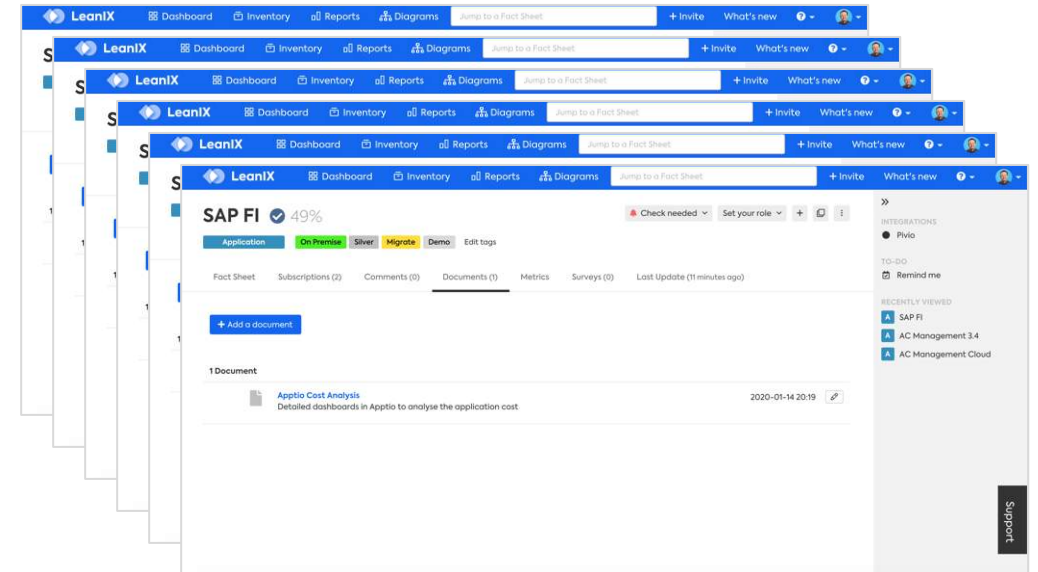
LeanIX Dashboard Inventory Reports Diagrams Jump to a Fact Sheet + Invite What's new

SAP FI 49%

Application On Premise Silver Migrate Demo Edit tags

Check needed Set your role +

Fact Sheet Subscriptions (2) Comments (0) Documents (1) Metrics Surveys (0) Last Update (11 minutes ago)

+ Add a document

1 Document

Apptio Cost Analysis
Detailed dashboards in Apptio to analyse the application cost

2020-01-14 20:19

»

INTEGRATIONS
Pivio

TO-DO
Remind me

RECENTLY VIEWED
A SAP FI
A AC Management 3.4
A AC Management Cloud

Support